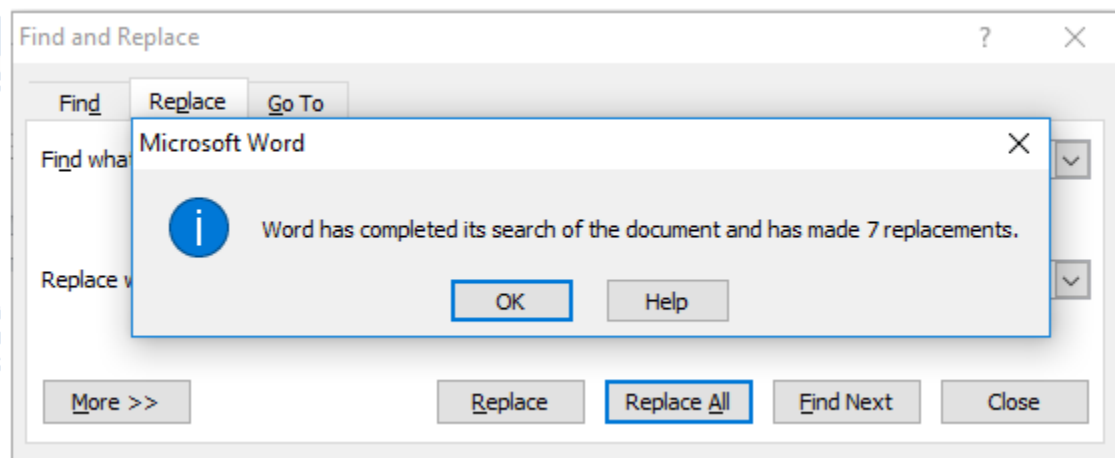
Find and Replace

?

Find

Replace

Go To

Find what

Replace w

Microsoft Word

Word has completed its search of the document and has made 7 replacements.

OK

Help

More >>

Replace

Replace All

Find Next

Close